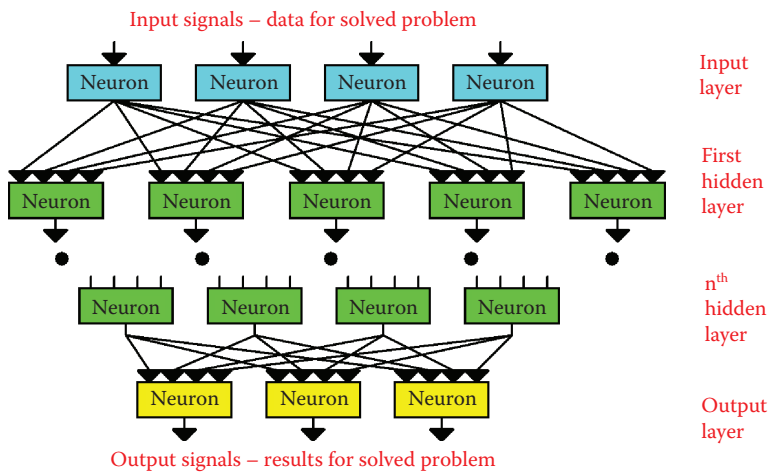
Input signals – data for solved problem

Neuron Neuron Neuron Neuron

Input layer

Neuron Neuron Neuron Neuron Neuron

First hidden layer

Neuron Neuron Neuron Neuron

n$^{th}$ hidden layer

Neuron Neuron Neuron

Output layer

Output signals – results for solved problem